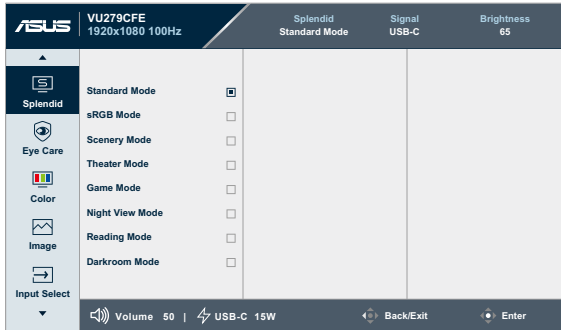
ASUS VU279CFE
1920x1080 100Hz

Splendid
Standard Mode

Signal
USB-C

Brightness
65

Splendid
Eye Care
Color
Image
Input Select

Standard Mode
sRGB Mode
Scenery Mode
Theater Mode
Game Mode
Night View Mode
Reading Mode
Darkroom Mode

Volume 50 | USB-C 15W
Back/Exit
Enter